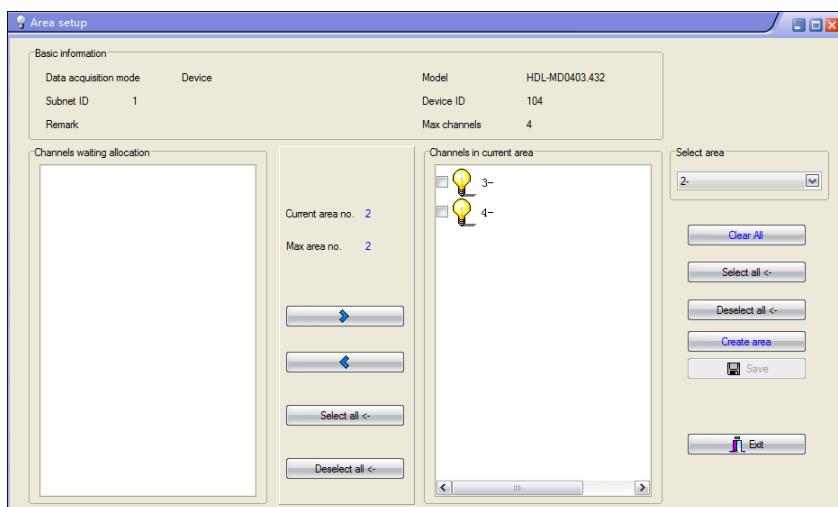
Area setup

Basic information

Data acquisition mode Device

Subnet ID 1

Remark

Model HDL-MD0403.432

Device ID 104

Max channels 4

Channels waiting allocation

Current area no. 2

Max area no. 2

Select all <-

Deselect all <-

Channels in current area

3-

4-

Select area

2-

Clear All

Select all <-

Deselect all <-

Create area

Save

Exit